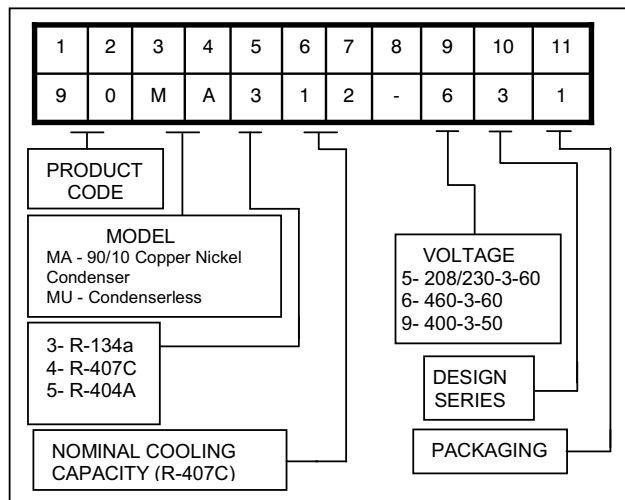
| 1 | 2 | 3 | 4 | 5 | 6 | 7 | 8 | 9 | 10 | 11 |
|---|---|---|---|---|---|---|---|---|---|---|
| 9 | 0 | M | A | 3 | 1 | 2 | - | 6 | 3 | 1 |

PRODUCT CODE

MODEL
MA - 90/10 Copper Nickel Condenser
MU - Condenserless

3- R-134a
4- R-407C
5- R-404A

NOMINAL COOLING CAPACITY (R-407C)

VOLTAGE
5- 208/230-3-60
6- 460-3-60
9- 400-3-50

DESIGN SERIES

PACKAGING